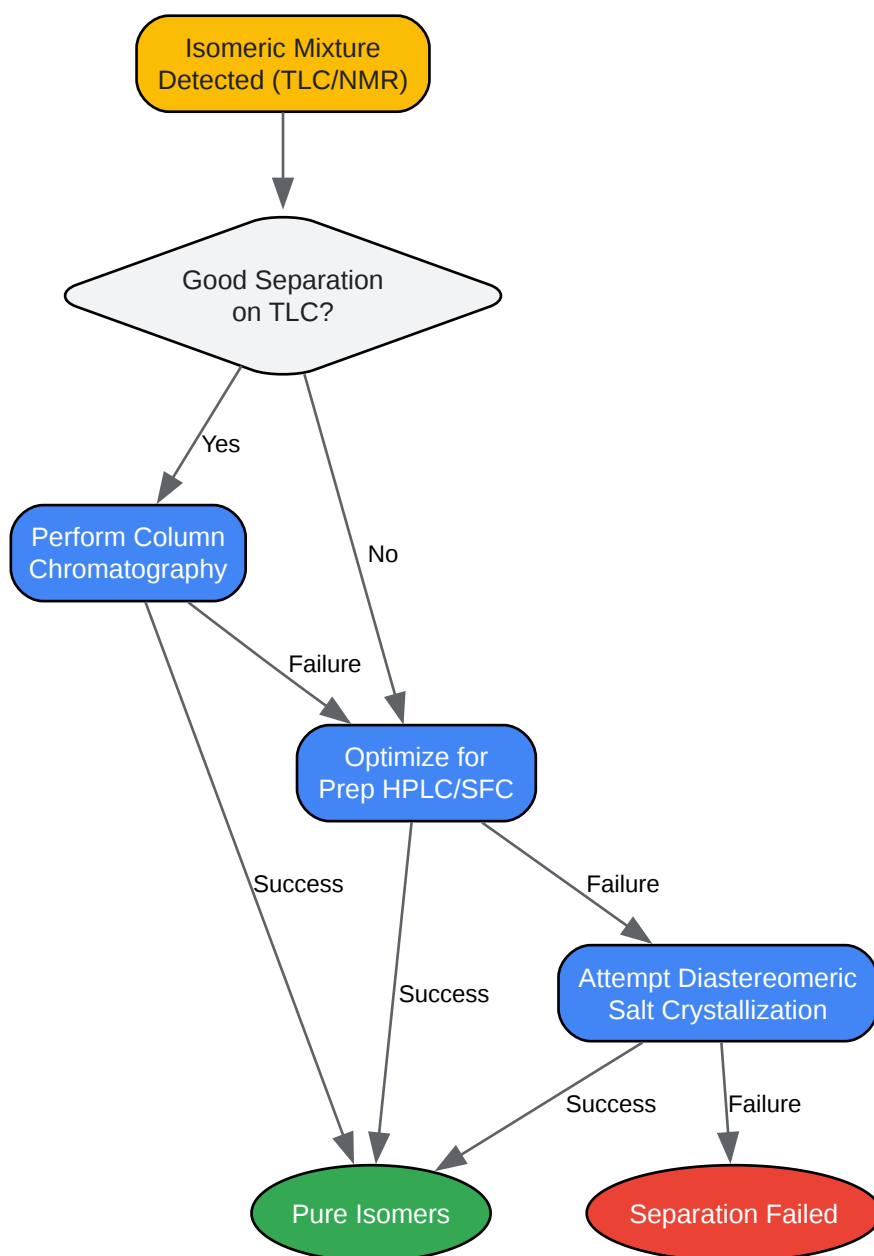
Isomeric Mixture Detected (TLC/NMR)

Good Separation on TLC?

Yes

No

Perform Column Chromatography

Failure

Optimize for Prep HPLC/SFC

Success

Success

Failure

Attempt Diastereomeric Salt Crystallization

Success

Failure

Pure Isomers

Separation Failed